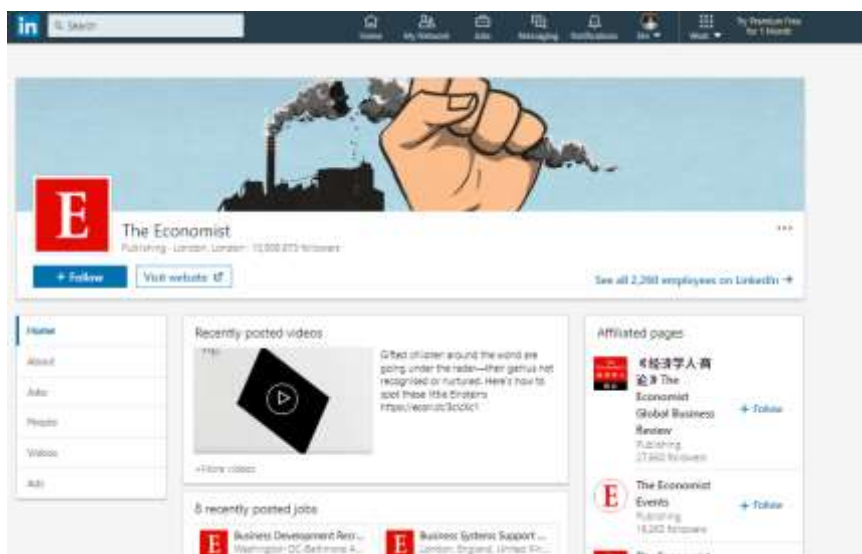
in Search

Home My Network Jobs Messaging Notifications Me Work Try Premium Free for 1 Month

E

The Economist

Publishing · London, London · 10,000,073 followers

+ Follow Visit website

See all 2,260 employees on LinkedIn →

Home
About
Jobs
People
Videos
Ads

Recently posted videos

Gifted children around the world are going under the radar—their genius not recognised or nurtured. Here's how to spot these little Einsteins https://econ.st/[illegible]

+More videos

8 recently posted jobs

Business Development Re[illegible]... Washington DC-Baltimore A...

Business Systems Support ... London, England, United Ki...

Affiliated pages

《经济学人·商论》The Economist Global Business Review
Publishing
27,560 followers
+ Follow

The Economist Events
Publishing
16,282 followers
+ Follow